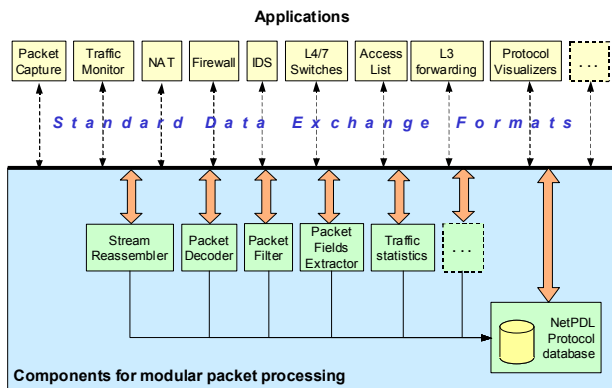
Applications

Packet Capture

Traffic Monitor

NAT

Firewall

IDS

L4/7 Switches

Access List

L3 forwarding

Protocol Visualizers

...

Standard Data Exchange Formats

Stream Reassembler

Packet Decoder

Packet Filter

Packet Fields Extractor

Traffic statistics

...

NetPDL Protocol database

Components for modular packet processing